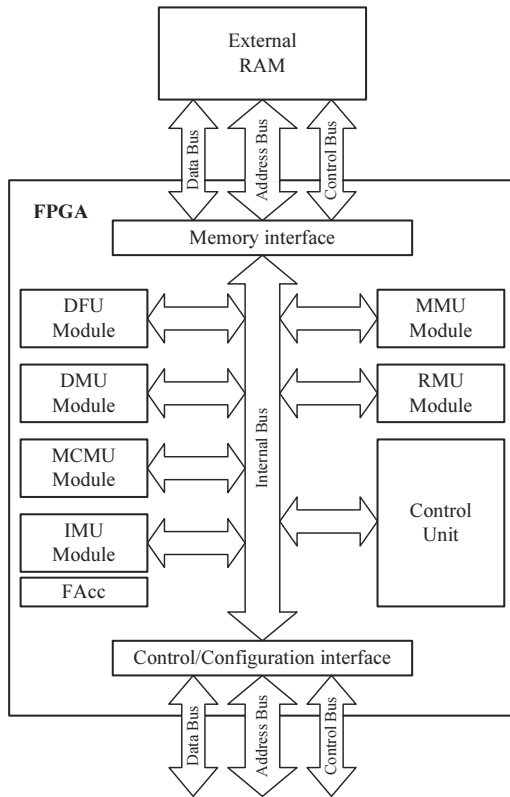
External RAM

Data Bus

Address Bus

Control Bus

FPGA

Memory interface

DFU Module

DMU Module

MCMU Module

IMU Module

FAcc

Internal Bus

MMU Module

RMU Module

Control Unit

Control/Configuration interface

Data Bus

Address Bus

Control Bus